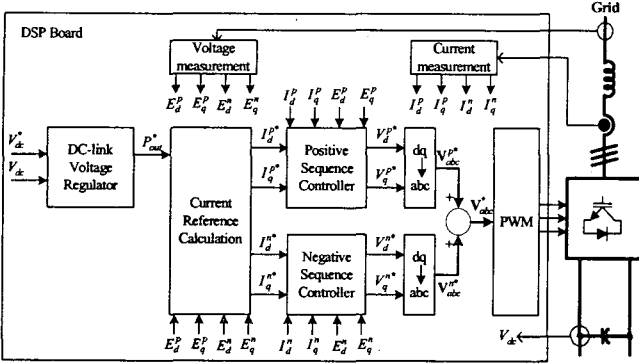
Grid

DSP Board

Voltage measurement

$E_d^p$ $E_q^p$ $E_d^n$ $E_q^n$

Current measurement

$I_d^p$ $I_q^p$ $I_d^n$ $I_q^n$

$I_d^p$ $I_q^p$ $E_d^p$ $E_q^p$

$V_{dc}^*$

$V_{dc}$

DC-link Voltage Regulator

$P_{out}^*$

Current Reference Calculation

$I_d^{p*}$

$I_q^{p*}$

Positive Sequence Controller

$V_d^{p*}$

$V_q^{p*}$

dq

abc

$\mathbf{V}_{abc}^{p*}$

$\mathbf{V}_{abc}^*$

PWM

$I_d^{n*}$

$I_q^{n*}$

Negative Sequence Controller

$V_d^{n*}$

$V_q^{n*}$

dq

abc

$\mathbf{V}_{abc}^{n*}$

$E_d^p$ $E_q^p$ $E_d^n$ $E_q^n$

$I_d^n$ $I_q^n$ $E_d^n$ $E_q^n$

$V_{dc}$